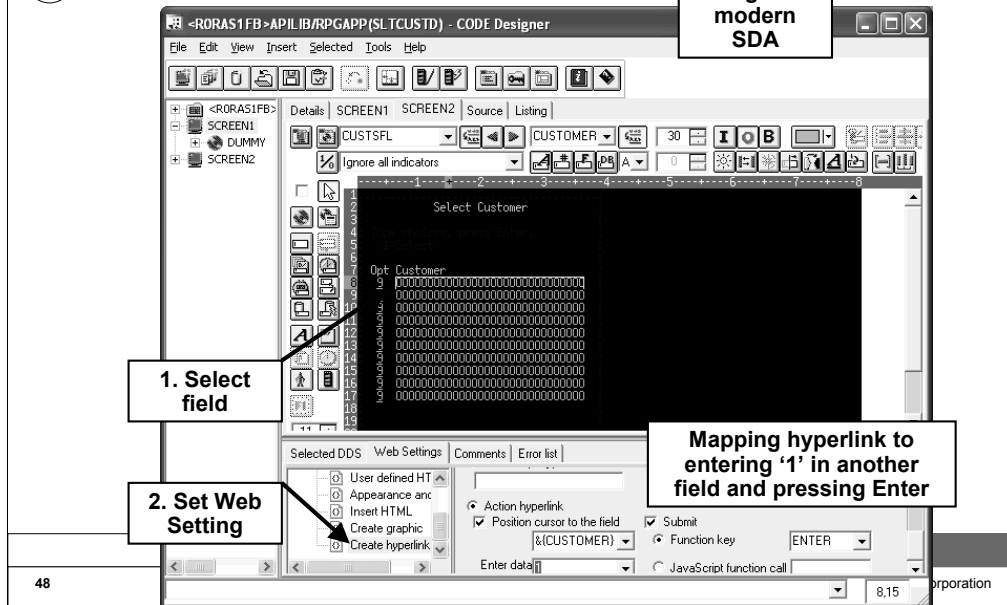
<R0RAS1FB>APILIB/RPGAPP(SLTCUSTD) - CODE Designer

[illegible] modern SDA

File Edit View Insert Selected Tools Help

<R0RAS1FB>
SCREEN1
DUMMY
SCREEN2

Details | SCREEN1 | SCREEN2 | Source | Listing

CUSTSFL
CUSTOMER
30
Ignore all indicators
0

Select Customer

Opt Customer
000000000000000000000000000000

1. Select field

Selected DDS | Web Settings | Comments | Error list

User defined HT
Appearance anc
Insert HTML
Create graphic
Create hyperlink

2. Set Web Setting

Mapping hyperlink to entering '1' in another field and pressing Enter

Action hyperlink
Position cursor to the field
&{CUSTOMER}
Submit
Function key
ENTER
Enter data 1
JavaScript function call

48

8,15

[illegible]rporation